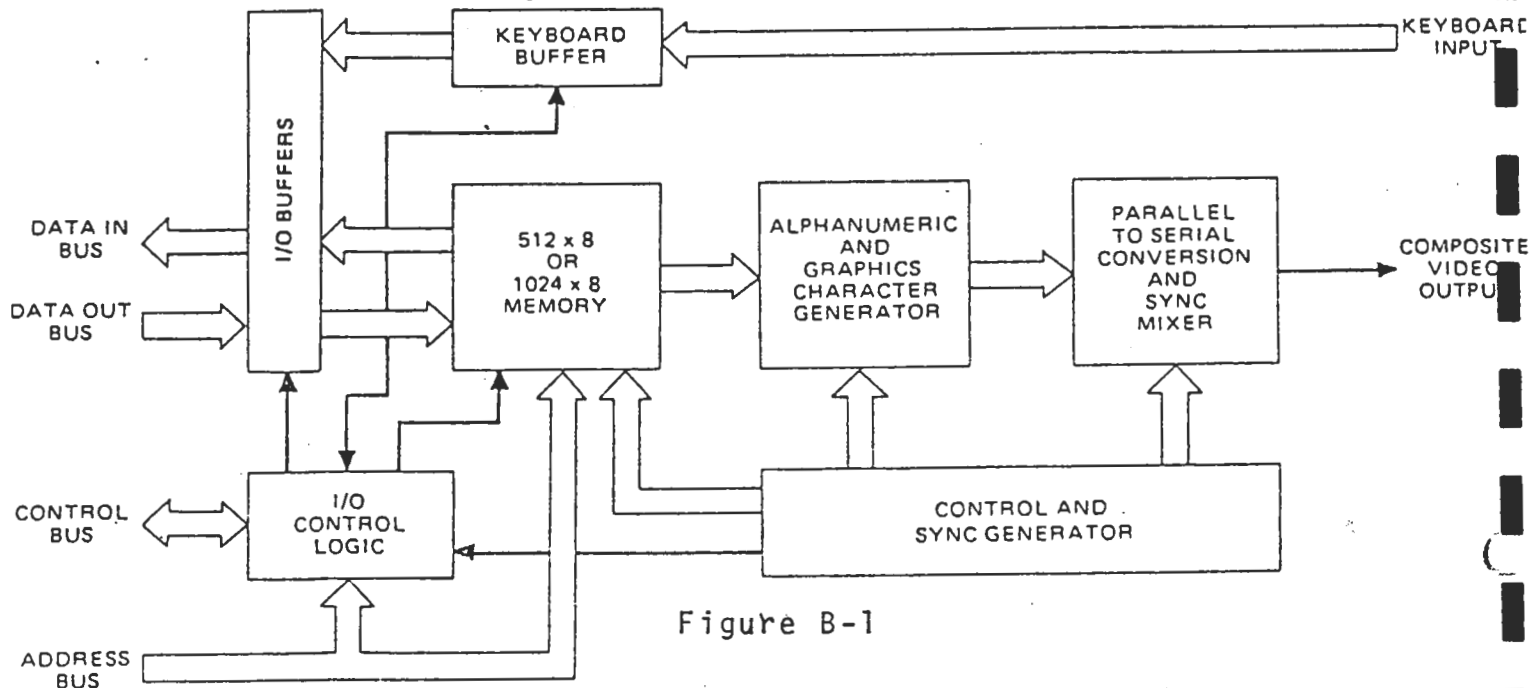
KEYBOARD BUFFER

KEYBOARD INPUT

I/O BUFFERS

DATA IN BUS

DATA OUT BUS

512 x 8 OR 1024 x 8 MEMORY

ALPHANUMERIC AND GRAPHICS CHARACTER GENERATOR

PARALLEL TO SERIAL CONVERSION AND SYNC MIXER

COMPOSITE VIDEO OUTPUT

CONTROL BUS

I/O CONTROL LOGIC

CONTROL AND SYNC GENERATOR

ADDRESS BUS

Figure B-1